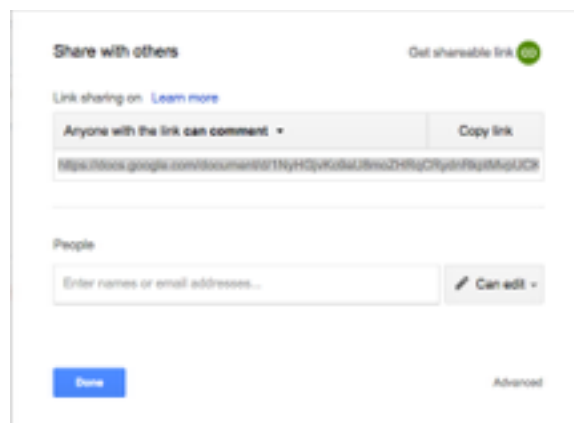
Share with others

Get shareable link

Link sharing on Learn more

Anyone with the link **can comment** ▾

Copy link

https://docs.google.com/document/d/1NyHOjvKo8eU8mo2HRqCRydnRkpMvpUCK

People

Enter names or email addresses...

Can edit ▾

Done

Advanced